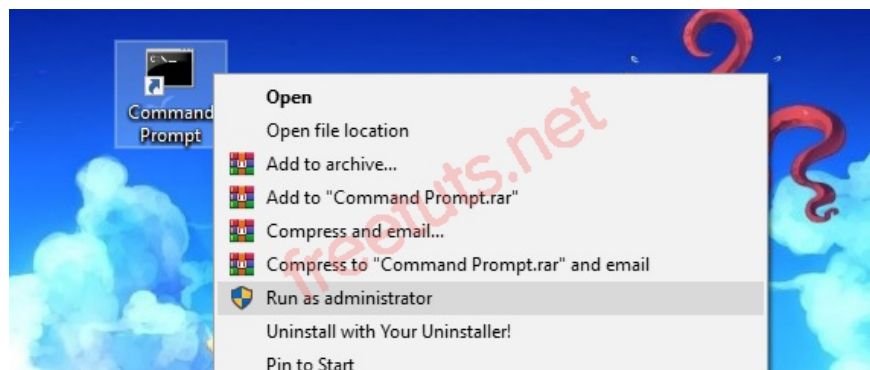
Command Prompt

Open
Open file location
Add to archive...
Add to "Command Prompt.rar"
Compress and email...
Compress to "Command Prompt.rar" and email
Run as administrator
Uninstall with Your Uninstaller!
Pin to Start

freetuts.net